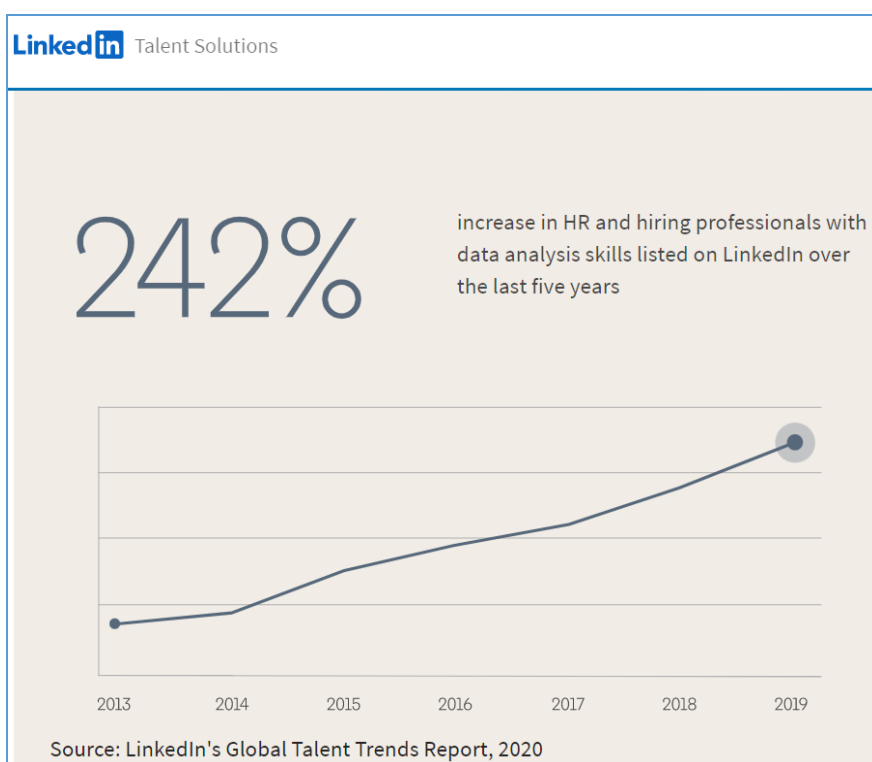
LinkedIn Talent Solutions

242%

increase in HR and hiring professionals with data analysis skills listed on LinkedIn over the last five years

2013 2014 2015 2016 2017 2018 2019

Source: LinkedIn's Global Talent Trends Report, 2020